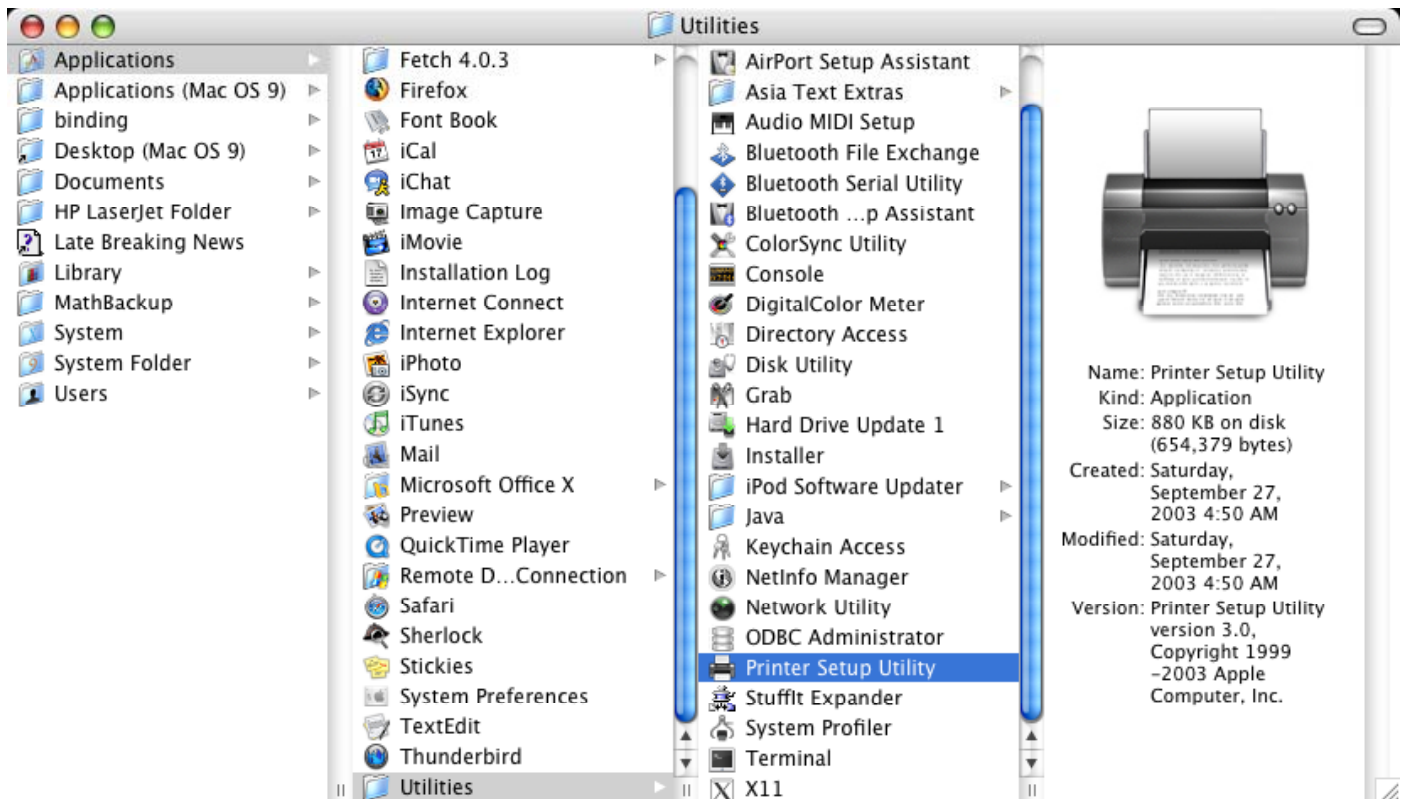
Utilities

Applications
Applications (Mac OS 9)
binding
Desktop (Mac OS 9)
Documents
HP LaserJet Folder
Late Breaking News
Library
MathBackup
System
System Folder
Users

Fetch 4.0.3
Firefox
Font Book
iCal
iChat
Image Capture
iMovie
Installation Log
Internet Connect
Internet Explorer
iPhoto
iSync
iTunes
Mail
Microsoft Office X
Preview
QuickTime Player
Remote D...Connection
Safari
Sherlock
Stickies
System Preferences
TextEdit
Thunderbird
Utilities

AirPort Setup Assistant
Asia Text Extras
Audio MIDI Setup
Bluetooth File Exchange
Bluetooth Serial Utility
Bluetooth ...p Assistant
ColorSync Utility
Console
DigitalColor Meter
Directory Access
Disk Utility
Grab
Hard Drive Update 1
Installer
iPod Software Updater
Java
Keychain Access
NetInfo Manager
Network Utility
ODBC Administrator
Printer Setup Utility
StuffIt Expander
System Profiler
Terminal
X11

Name: Printer Setup Utility
Kind: Application
Size: 880 KB on disk (654,379 bytes)
Created: Saturday, September 27, 2003 4:50 AM
Modified: Saturday, September 27, 2003 4:50 AM
Version: Printer Setup Utility version 3.0, Copyright 1999 –2003 Apple Computer, Inc.